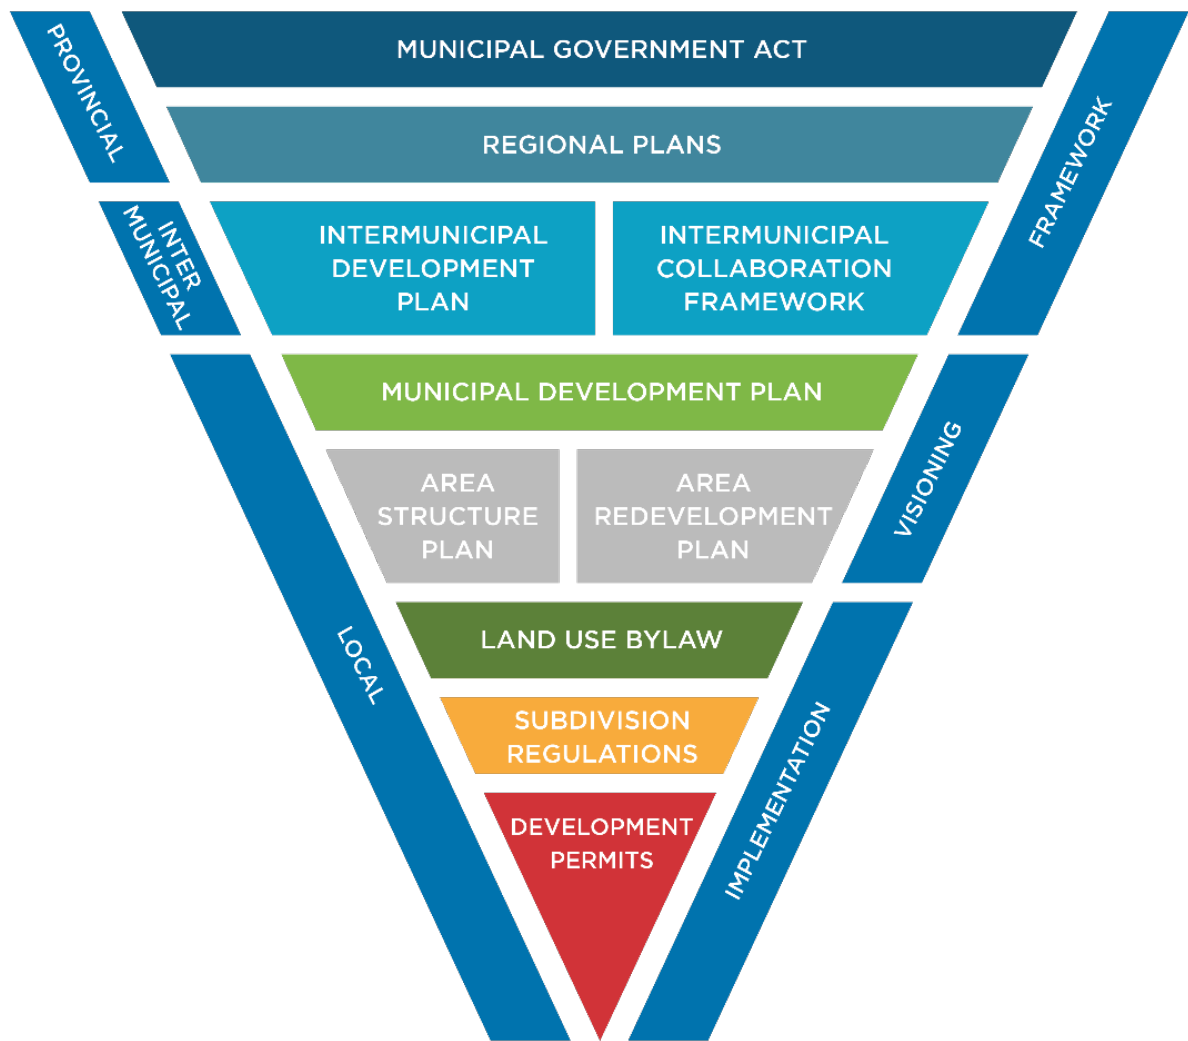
PROVINCIAL

MUNICIPAL GOVERNMENT ACT

FRAMEWORK

REGIONAL PLANS

INTER MUNICIPAL

INTERMUNICIPAL DEVELOPMENT PLAN

INTERMUNICIPAL COLLABORATION FRAMEWORK

MUNICIPAL DEVELOPMENT PLAN

VISIONING

AREA STRUCTURE PLAN

AREA REDEVELOPMENT PLAN

LOCAL

LAND USE BYLAW

SUBDIVISION REGULATIONS

IMPLEMENTATION

DEVELOPMENT PERMITS